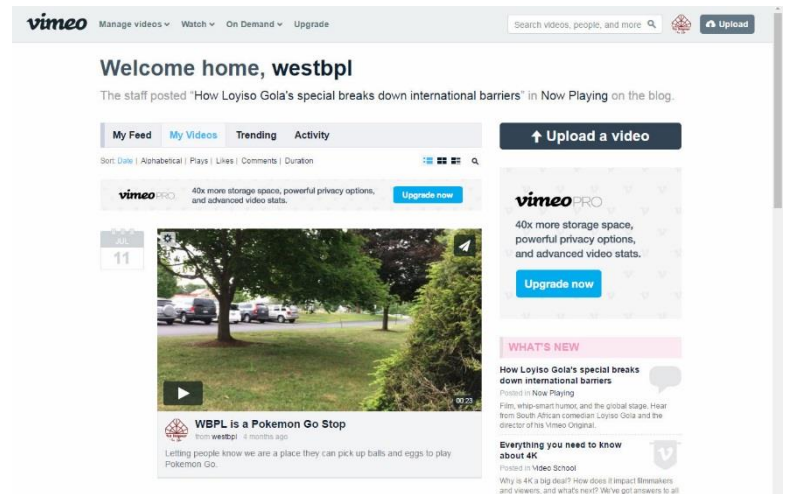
vimeo Manage videos Watch On Demand Upgrade

Search videos, people, and more

Upload

Welcome home, westbpl

The staff posted "How Loyiso Gola's special breaks down international barriers" in Now Playing on the blog.

My Feed My Videos Trending Activity

Sort: Date | Alphabetical | Plays | Likes | Comments | Duration

vimeoPRO 40x more storage space, powerful privacy options, and advanced video stats. Upgrade now

JUL
11

00:23

WBPL is a Pokemon Go Stop

from westbpl 4 months ago

Letting people know we are a place they can pick up balls and eggs to play Pokemon Go.

Upload a video

vimeoPRO

40x more storage space, powerful privacy options, and advanced video stats.

Upgrade now

WHAT'S NEW

How Loyiso Gola's special breaks down international barriers

Posted in Now Playing

Film, whip-smart humor, and the global stage. Hear from South African comedian Loyiso Gola and the director of his Vimeo Original.

Everything you need to know about 4K

Posted in Video School

Why is 4K a big deal? How does it impact filmmakers and viewers, and what's next? We've got answers to all